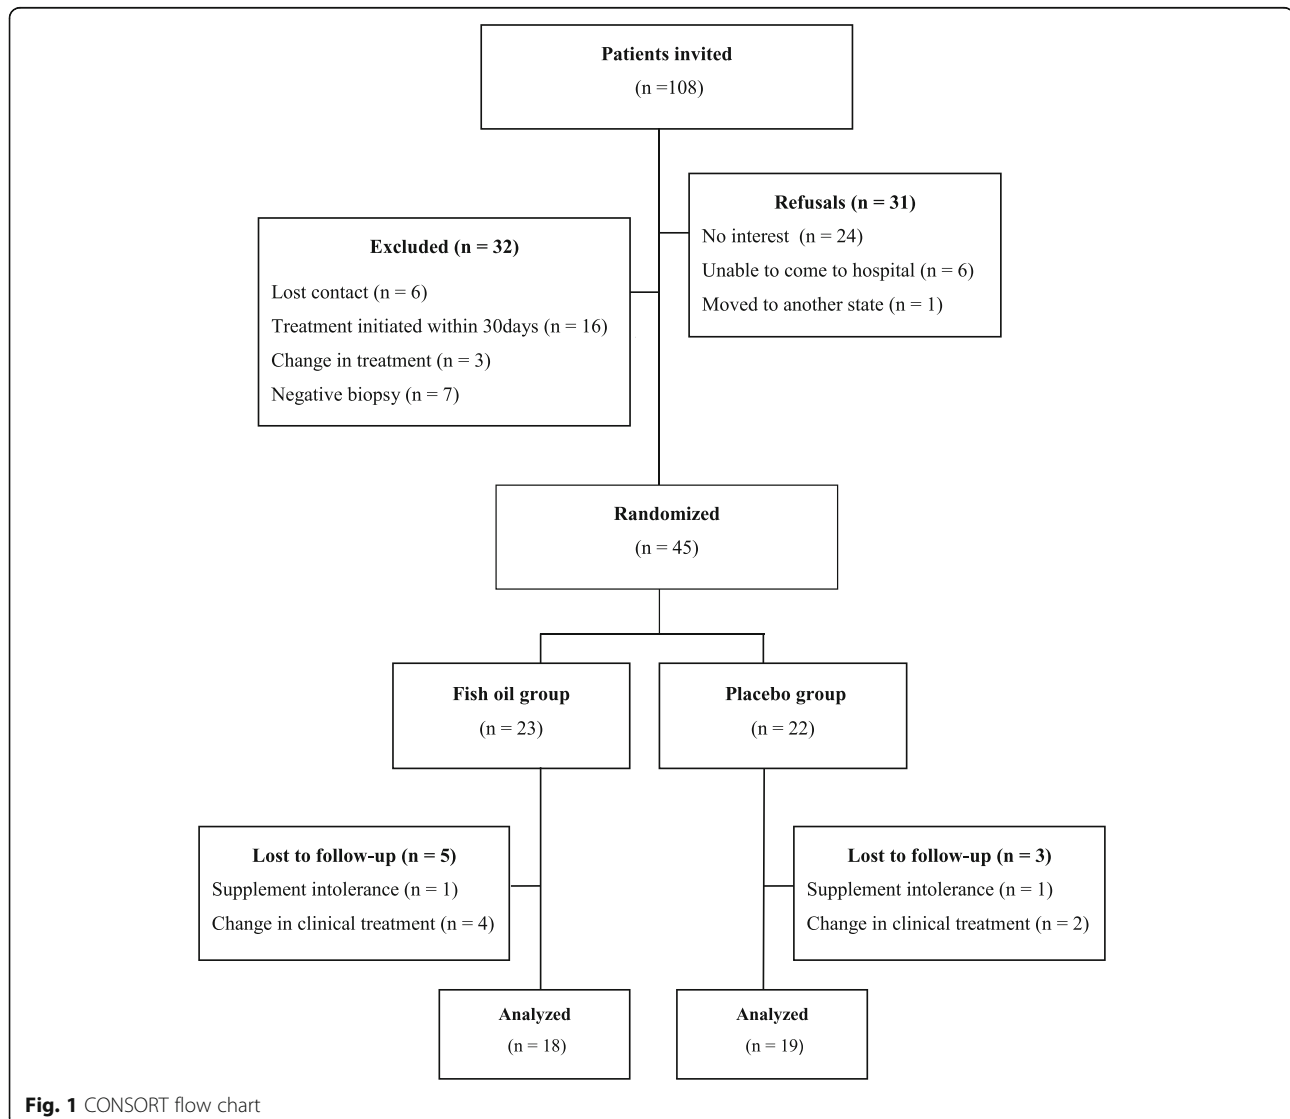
Patients invited
(n =108)

Refusals (n = 31)
No interest (n = 24)
Unable to come to hospital (n = 6)
Moved to another state (n = 1)

Excluded (n = 32)
Lost contact (n = 6)
Treatment initiated within 30days (n = 16)
Change in treatment (n = 3)
Negative biopsy (n = 7)

Randomized
(n = 45)

Fish oil group
(n = 23)

Placebo group
(n = 22)

Lost to follow-up (n = 5)
Supplement intolerance (n = 1)
Change in clinical treatment (n = 4)

Lost to follow-up (n = 3)
Supplement intolerance (n = 1)
Change in clinical treatment (n = 2)

Analyzed
(n = 18)

Analyzed
(n = 19)

Fig. 1 CONSORT flow chart